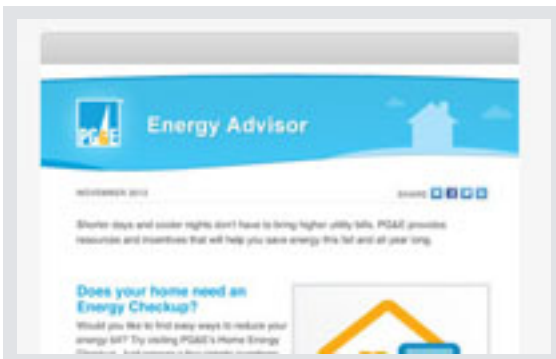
PG&E

Energy Advisor

NOVEMBER 2013

SHARE

Shorter days and cooler nights don't have to bring higher utility bills. PG&E provides resources and incentives that will help you save energy this fall and all year long.

Does your home need an Energy Checkup?

Would you like to find easy ways to reduce your energy bill? Try visiting PG&E's Home Energy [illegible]